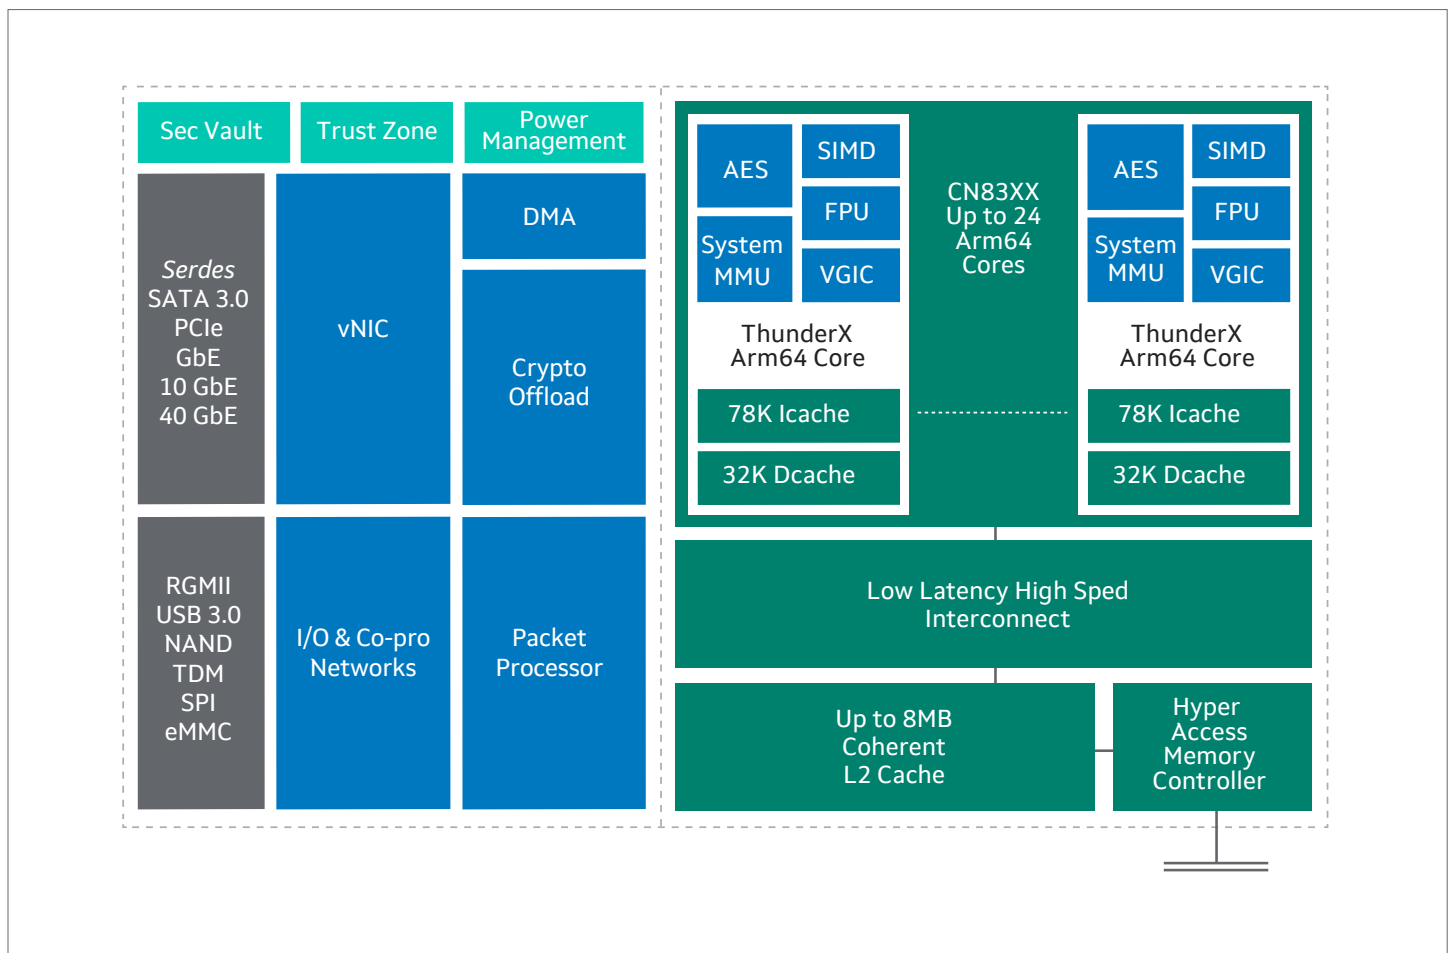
Sec Vault

Trust Zone

Power Management

Serdes
SATA 3.0
PCIe
GbE
10 GbE
40 GbE

vNIC

DMA

Crypto Offload

RGMII
USB 3.0
NAND
TDM
SPI
eMMC

I/O & Co-pro Networks

Packet Processor

AES

SIMD

FPU

System MMU

VGIC

ThunderX Arm64 Core

78K Icache

32K Dcache

CN83XX Up to 24 Arm64 Cores

AES

SIMD

FPU

System MMU

VGIC

ThunderX Arm64 Core

78K Icache

32K Dcache

Low Latency High Sped Interconnect

Up to 8MB Coherent L2 Cache

Hyper Access Memory Controller